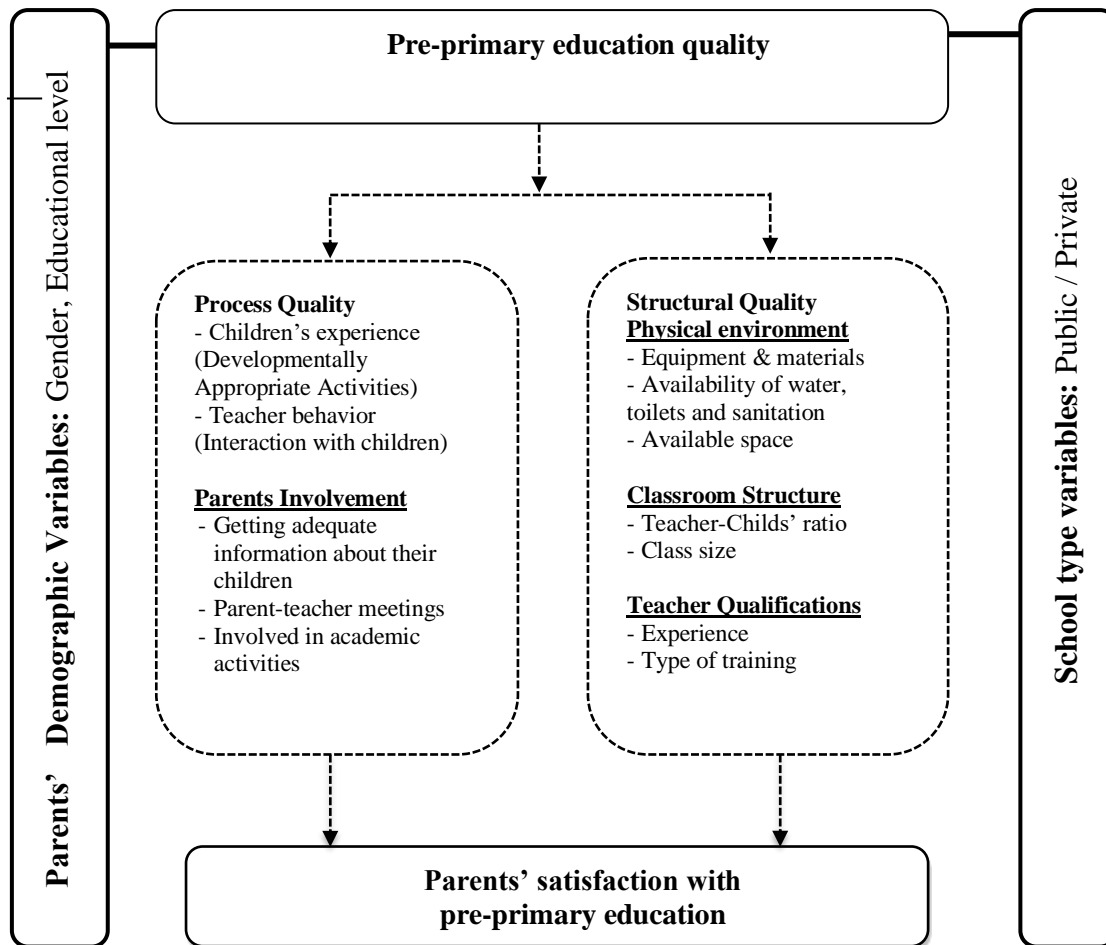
Parents' Demographic Variables: Gender, Educational level

Pre-primary education quality

Process Quality
- Children's experience (Developmentally Appropriate Activities)
- Teacher behavior (Interaction with children)

Parents Involvement
- Getting adequate information about their children
- Parent-teacher meetings
- Involved in academic activities

Structural Quality
Physical environment
- Equipment & materials
- Availability of water, toilets and sanitation
- Available space

Classroom Structure
- Teacher-Childs' ratio
- Class size

Teacher Qualifications
- Experience
- Type of training

Parents' satisfaction with pre-primary education

School type variables: Public / Private